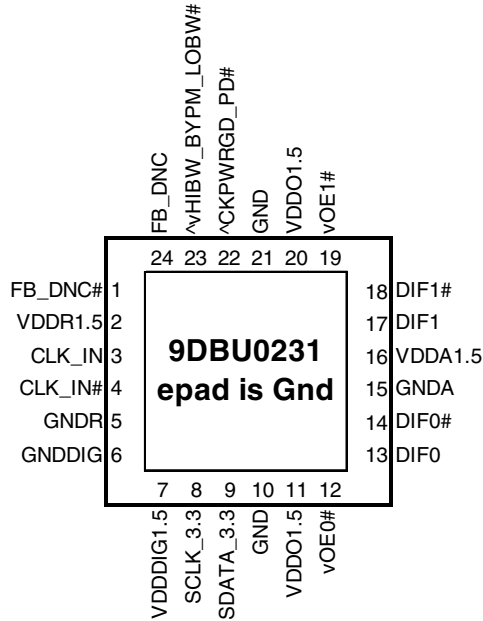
FB_DNC
^vHIBW_BYPM_LOBW#
^CKPWRGD_PD#
GND
VDDO1.5
vOE1#

24 23 22 21 20 19

FB_DNC# 1
VDDR1.5 2
CLK_IN 3
CLK_IN# 4
GNDR 5
GNDDIG 6

9DBU0231
epad is Gnd

18 DIF1#
17 DIF1
16 VDDA1.5
15 GNDA
14 DIF0#
13 DIF0

7 8 9 10 11 12

VDDDIG1.5
SCLK_3.3
SDATA_3.3
GND
VDDO1.5
vOE0#